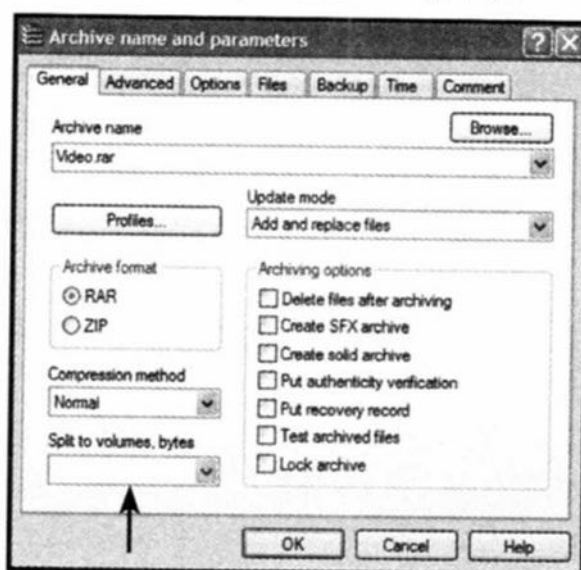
Archive name and parameters

General | Advanced | Options | Files | Backup | Time | Comment

Archive name

Browse...

Video.rar

Profiles...

Update mode

Add and replace files

Archive format

RAR

ZIP

Archiving options

Delete files after archiving

Create SFX archive

Create solid archive

Put authenticity verification

Put recovery record

Test archived files

Lock archive

Compression method

Normal

Split to volumes, bytes

OK

Cancel

Help